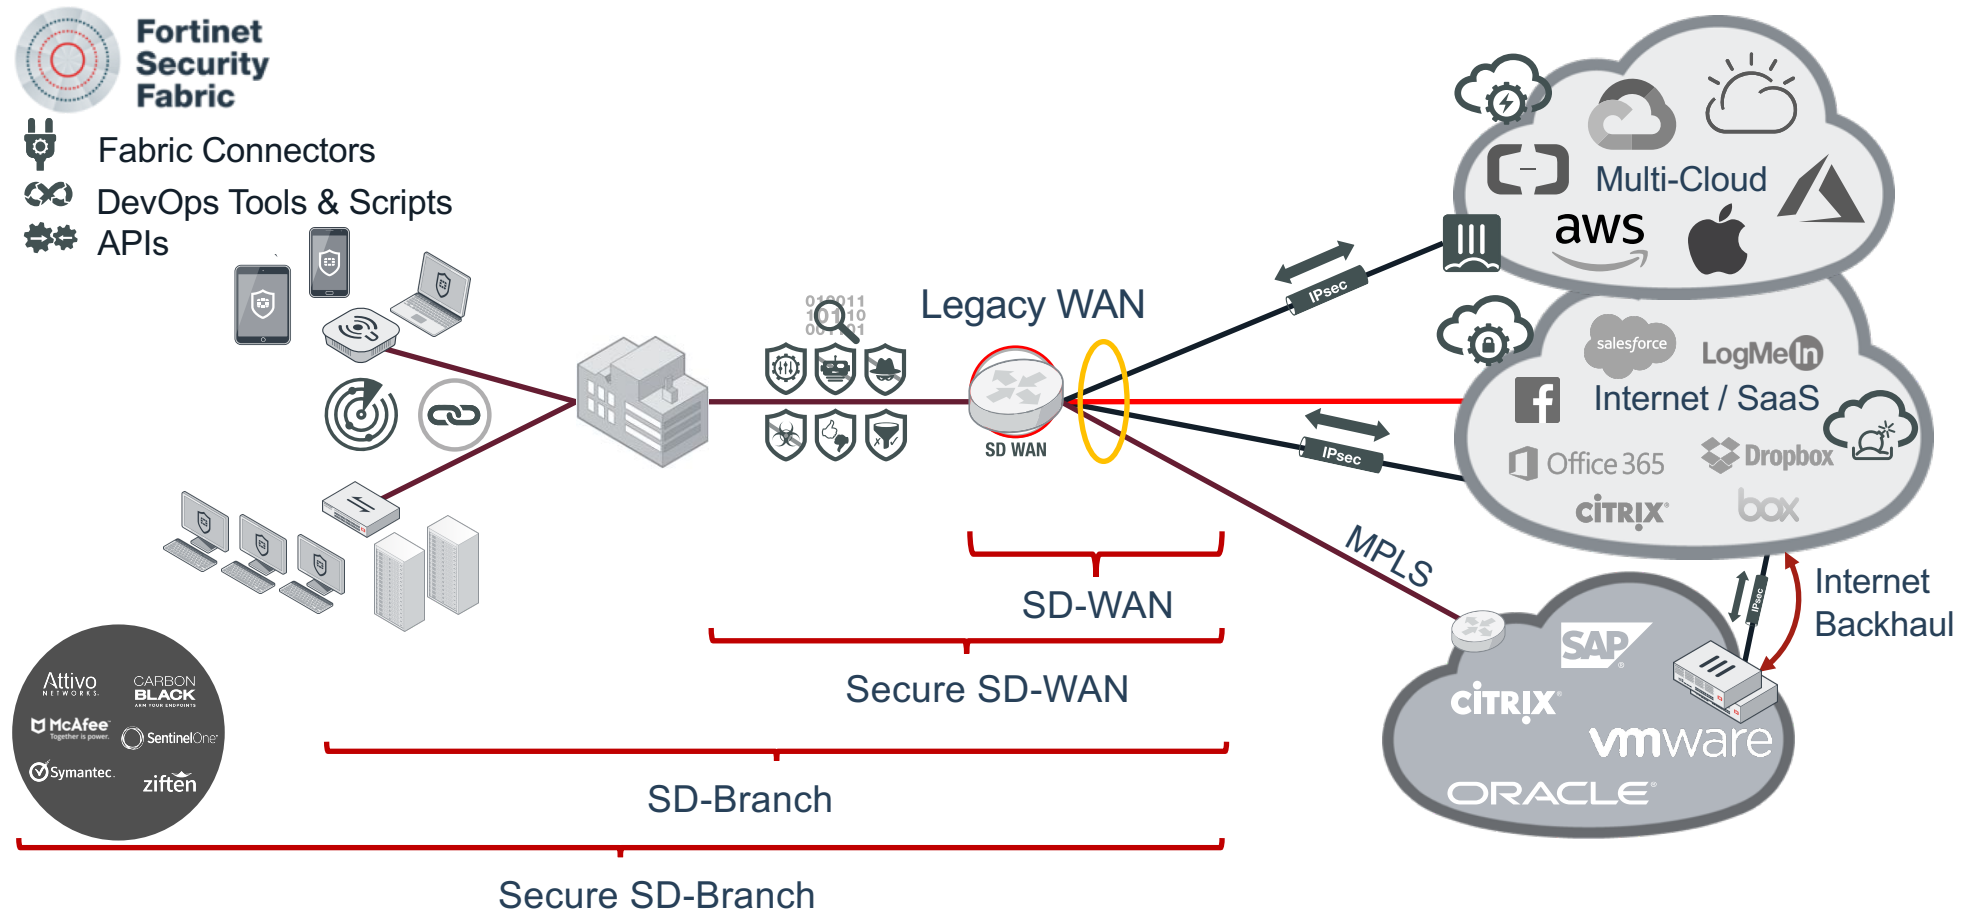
Fortinet Security Fabric

Fabric Connectors

DevOps Tools & Scripts

APIs

Legacy WAN

SD WAN

IPsec

IPsec

MPLS

IPsec

Multi-Cloud

aws

salesforce

LogMeIn

Internet / SaaS

Office 365

Dropbox

CiTRiX

box

Internet Backhaul

SAP

CiTRiX

vmware

ORACLE

SD-WAN

Secure SD-WAN

SD-Branch

Secure SD-Branch

Attivo NETWORKS

CARBON BLACK

McAfee Together is power.

SentinelOne

Symantec.

ziften